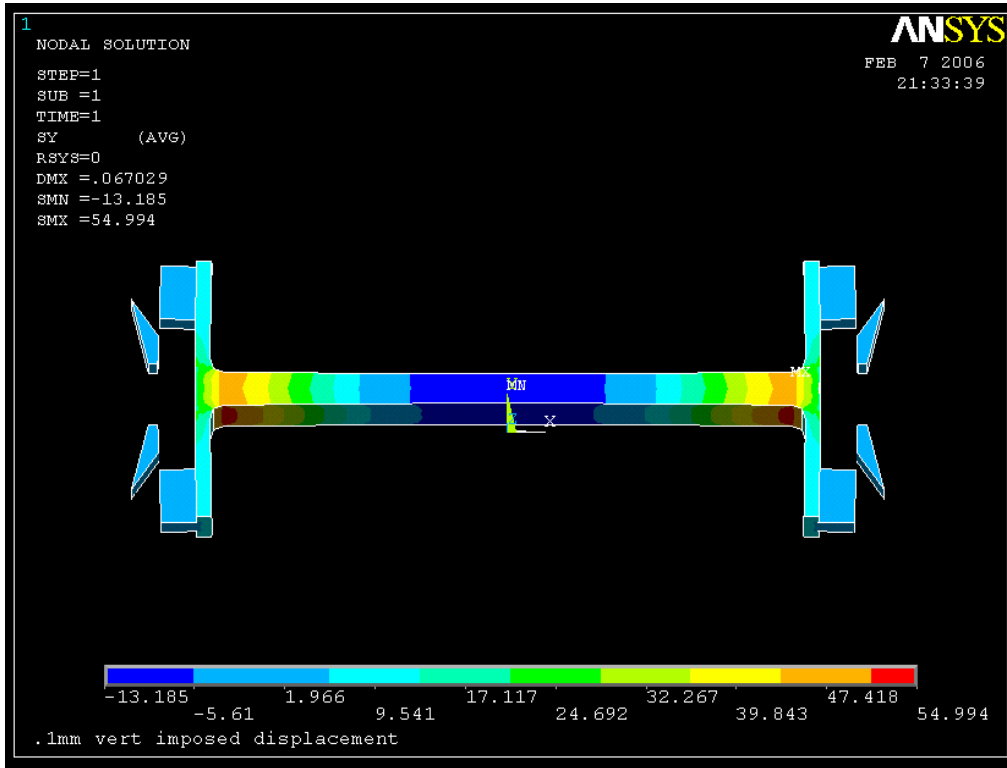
1
NODAL SOLUTION

STEP=1
SUB =1
TIME=1
SY (AVG)
RSYS=0
DMX =.067029
SMN =-13.185
SMX =54.994

ANSYS

FEB 7 2006
21:33:39

MN
MX
Y
X

-13.185
-5.61
1.966
9.541
17.117
24.692
32.267
39.843
47.418
54.994

.1mm vert imposed displacement